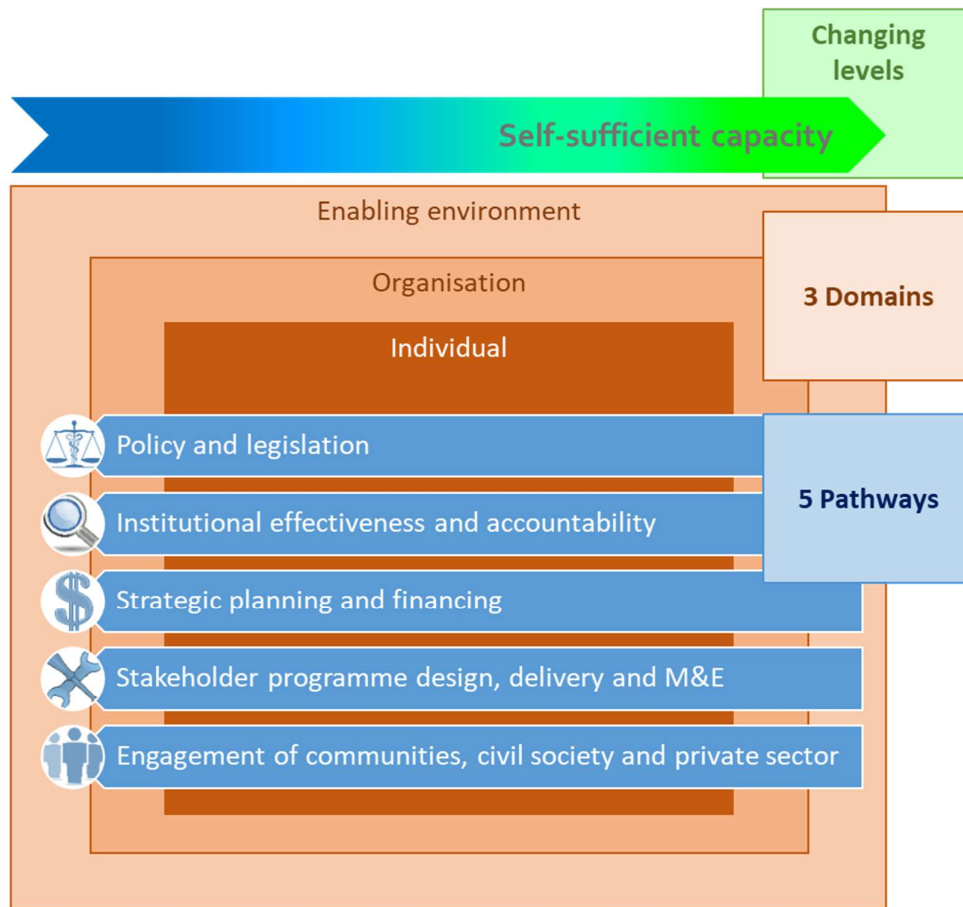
Changing levels

Self-sufficient capacity

Enabling environment

Organisation

3 Domains

Individual

Policy and legislation

Institutional effectiveness and accountability

5 Pathways

Strategic planning and financing

Stakeholder programme design, delivery and M&E

Engagement of communities, civil society and private sector